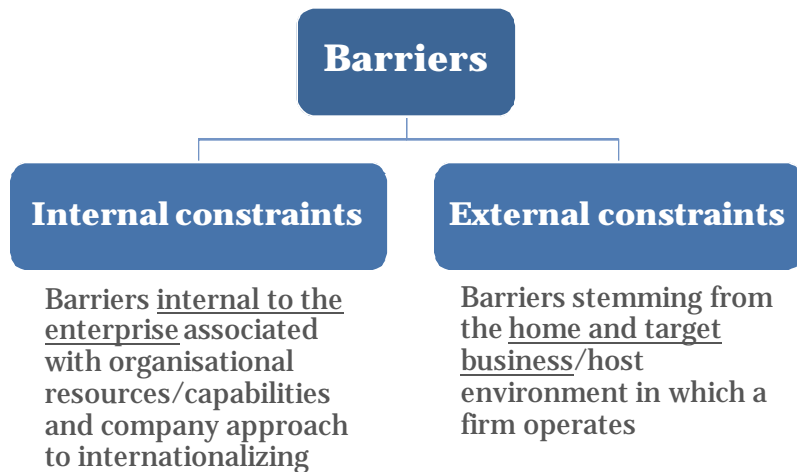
Barriers

Internal constraints

Barriers internal to the enterprise associated with organisational resources/capabilities and company approach to internationalizing

External constraints

Barriers stemming from the home and target business/host environment in which a firm operates